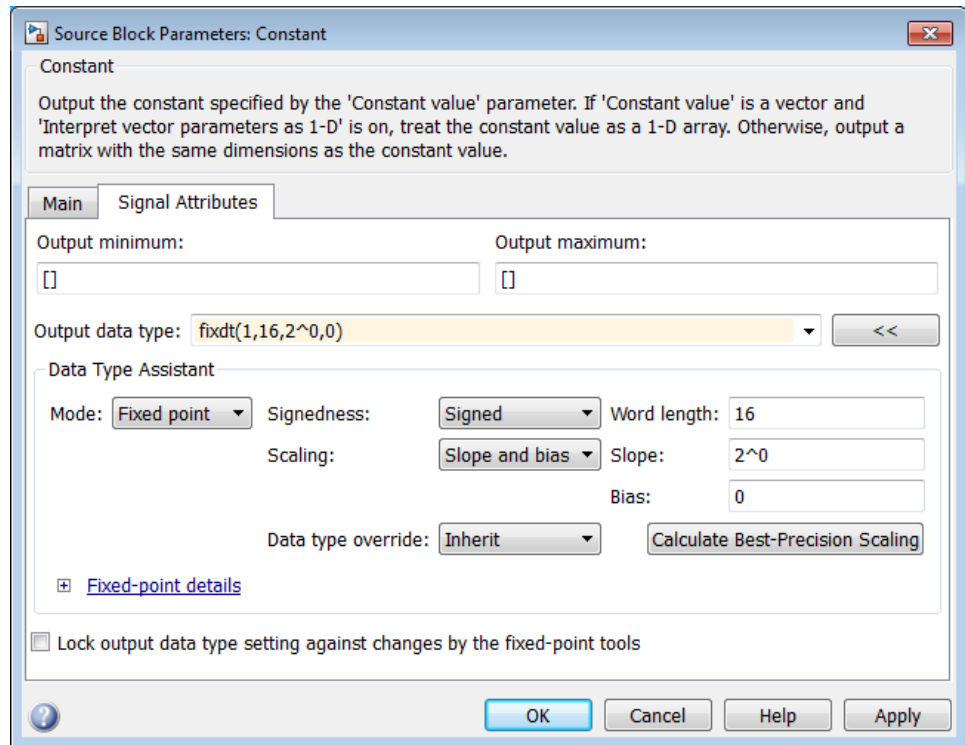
Source Block Parameters: Constant

Constant

Output the constant specified by the 'Constant value' parameter. If 'Constant value' is a vector and 'Interpret vector parameters as 1-D' is on, treat the constant value as a 1-D array. Otherwise, output a matrix with the same dimensions as the constant value.

Main
Signal Attributes

Output minimum:
[]
Output maximum:
[]

Output data type: fixdt(1,16,2^0,0)
<<

Data Type Assistant

Mode: Fixed point
Signedness: Signed
Word length: 16
Scaling: Slope and bias
Slope: 2^0
Bias: 0
Data type override: Inherit
Calculate Best-Precision Scaling

Fixed-point details

Lock output data type setting against changes by the fixed-point tools

OK
Cancel
Help
Apply